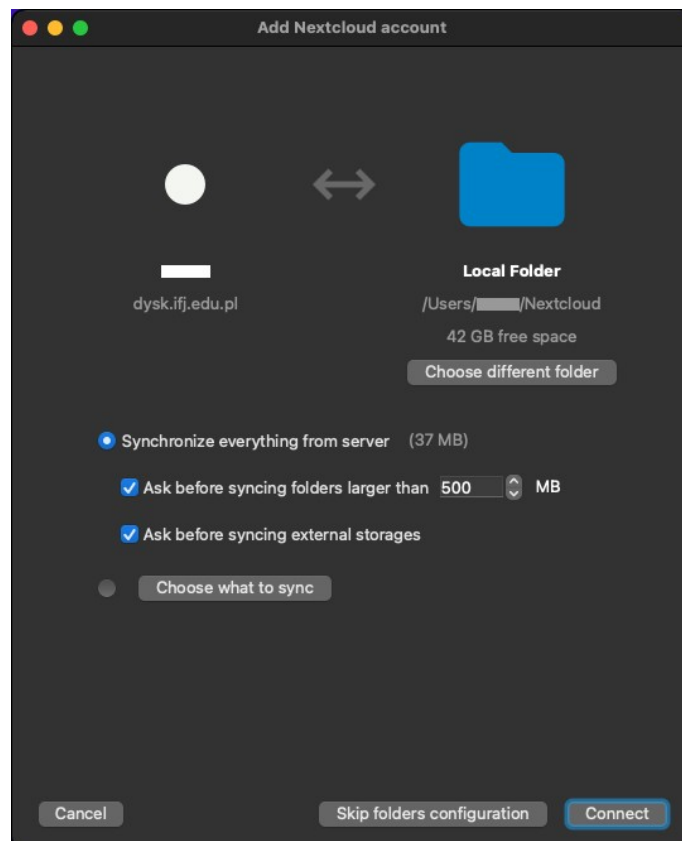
Add Nextcloud account

dysk.ifj.edu.pl

Local Folder

/Users/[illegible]/Nextcloud

42 GB free space

Choose different folder

Synchronize everything from server (37 MB)

Ask before syncing folders larger than 500 MB

Ask before syncing external storages

Choose what to sync

Cancel

Skip folders configuration

Connect